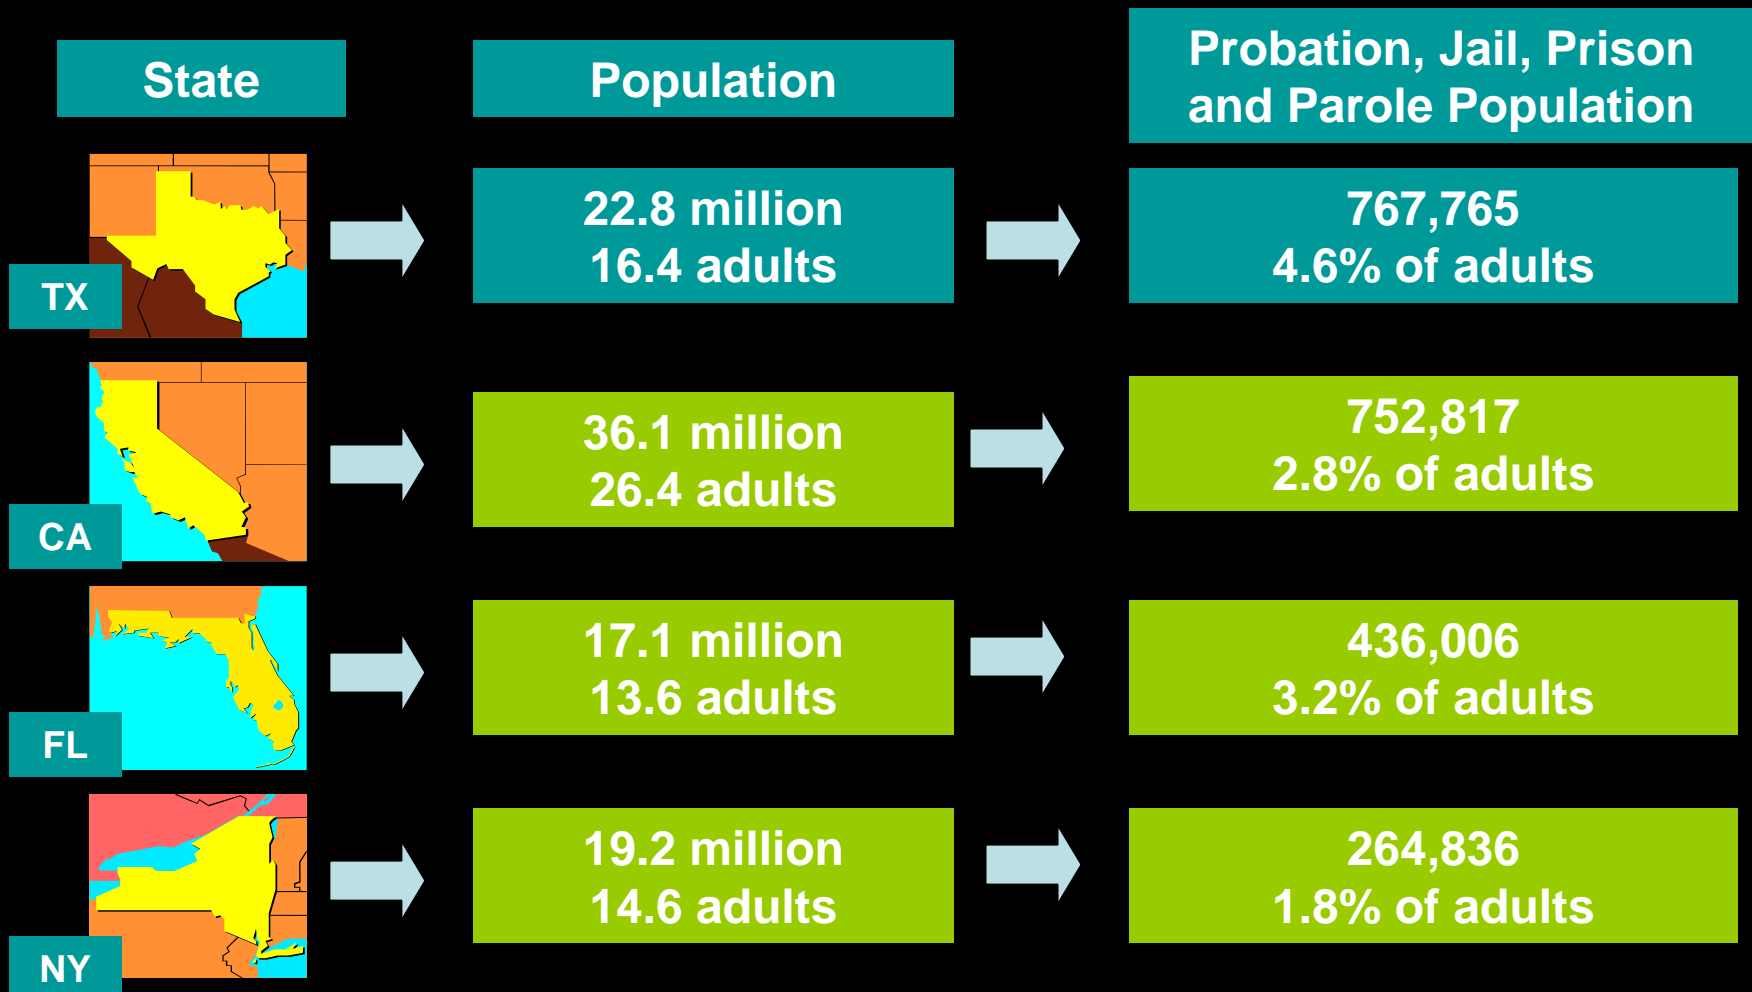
| State | Population | Probation, Jail, Prison and Parole Population |
|---|---|---|
| TX | 22.8 million 16.4 adults | 767,765 4.6% of adults |
| CA | 36.1 million 26.4 adults | 752,817 2.8% of adults |
| FL | 17.1 million 13.6 adults | 436,006 3.2% of adults |
| NY | 19.2 million 14.6 adults | 264,836 1.8% of adults |